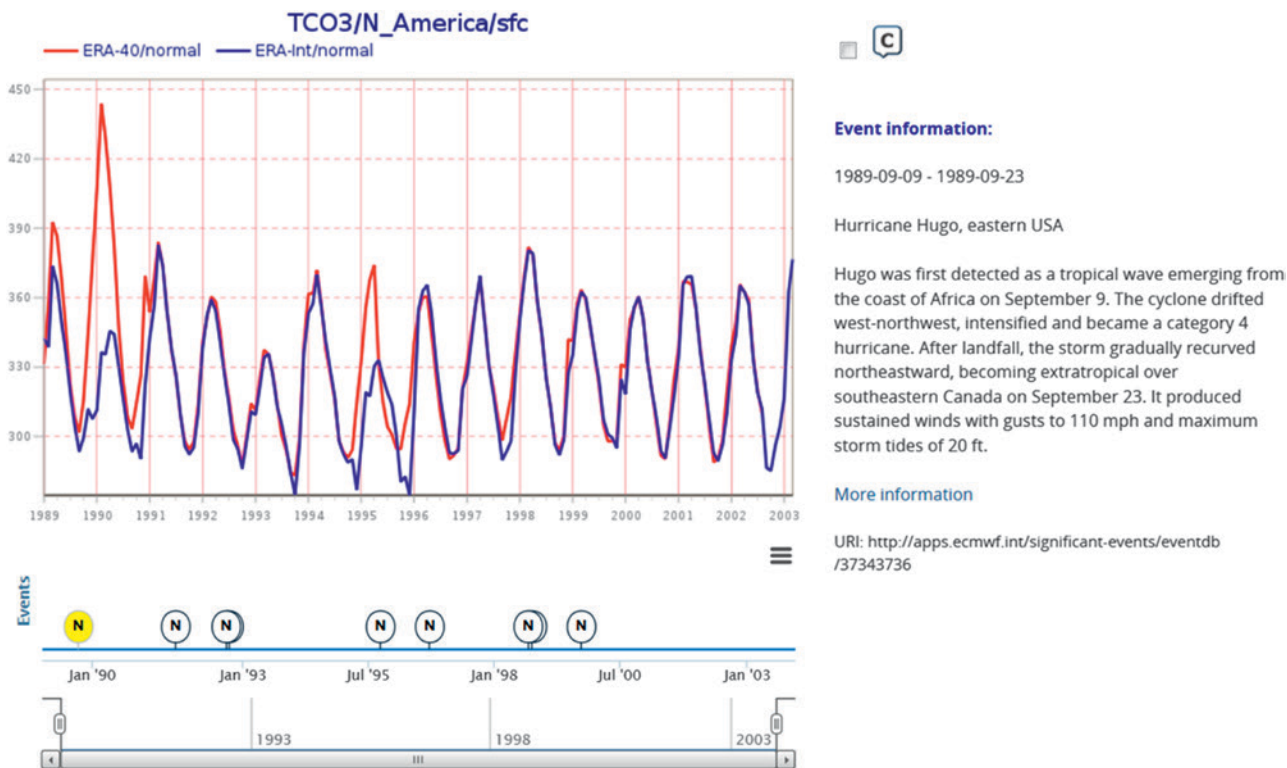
TCO3/N_America/sfc

ERA-40/normal ERA-Int/normal

450
420
390
360
330
300

1989 1990 1991 1992 1993 1994 1995 1996 1997 1998 1999 2000 2001 2002 2003

Events

N N N N N N N

Jan '90 Jan '93 Jul '95 Jan '98 Jul '00 Jan '03

1993 1998 2003

C

Event information:

1989-09-09 - 1989-09-23

Hurricane Hugo, eastern USA

Hugo was first detected as a tropical wave emerging from the coast of Africa on September 9. The cyclone drifted west-northwest, intensified and became a category 4 hurricane. After landfall, the storm gradually recurved northeastward, becoming extratropical over southeastern Canada on September 23. It produced sustained winds with gusts to 110 mph and maximum storm tides of 20 ft.

More information

URI: http://apps.ecmwf.int/significant-events/eventdb/37343736